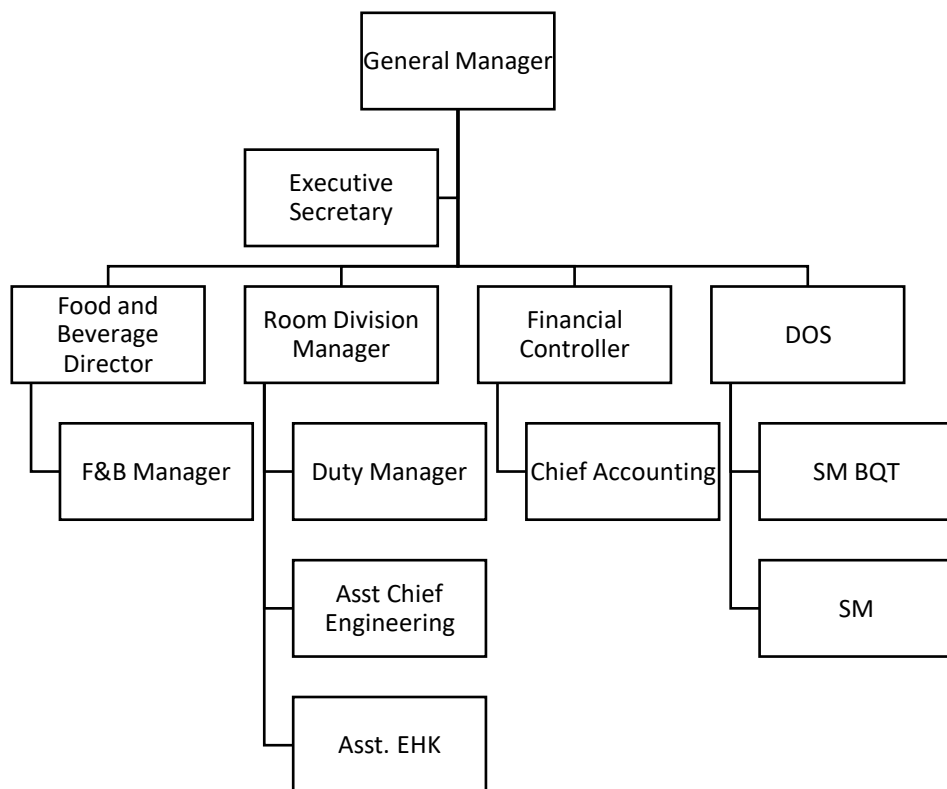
General Manager

Executive Secretary

Food and Beverage Director

F&B Manager

Room Division Manager

Duty Manager

Asst Chief Engineering

Asst. EHK

Financial Controller

Chief Accounting

DOS

SM BQT

SM